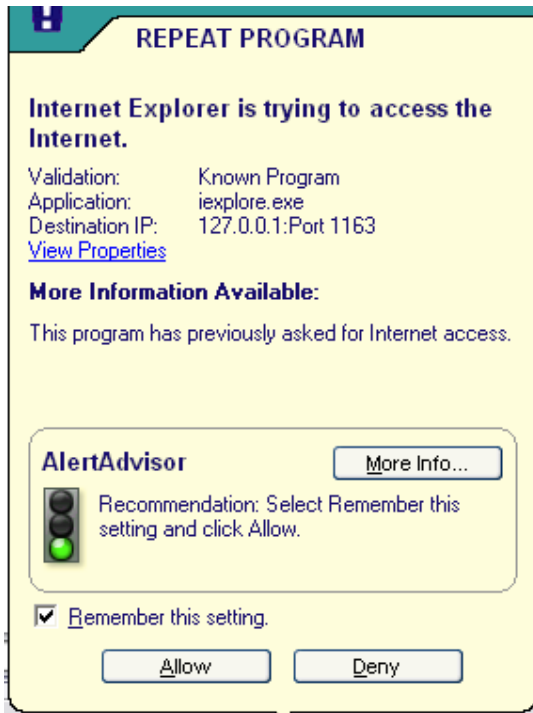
REPEAT PROGRAM

Internet Explorer is trying to access the Internet.

| Validation: | Known Program |
|---|---|
| Application: | iexplore.exe |
| Destination IP: | 127.0.0.1:Port 1163 |

View Properties

More Information Available:

This program has previously asked for Internet access.

AlertAdvisor

More Info...

Recommendation: Select Remember this setting and click Allow.

Remember this setting.

Allow

Deny